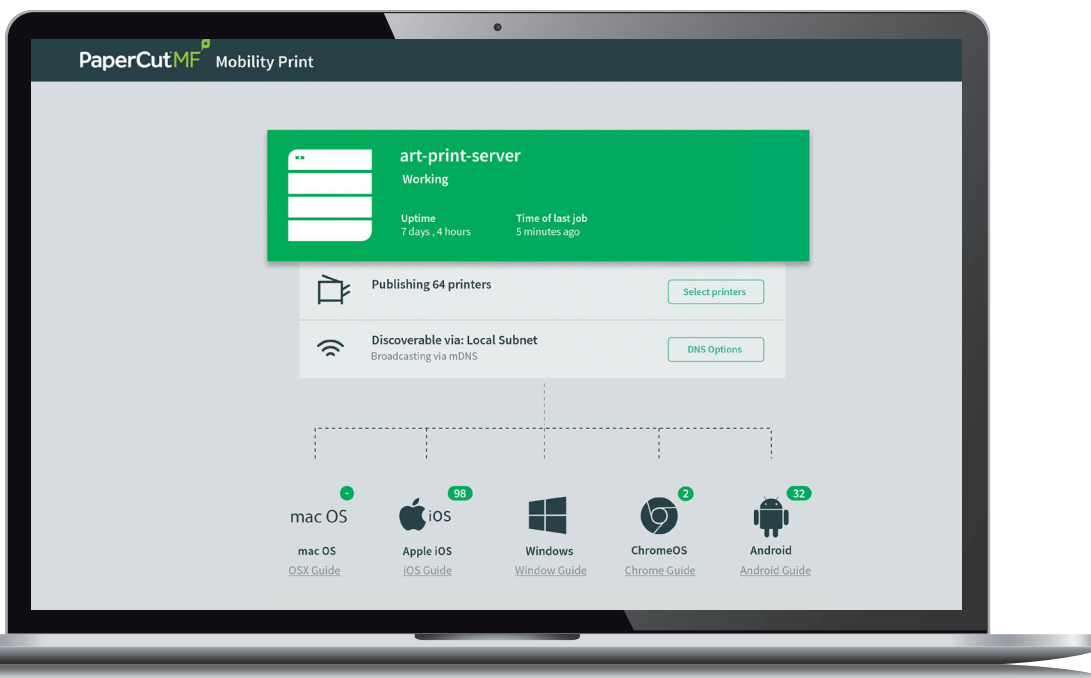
PaperCut MF Mobility Print

art-print-server
Working

Uptime
7 days , 4 hours

Time of last job
5 minutes ago

Publishing 64 printers
Select printers

Discoverable via: Local Subnet
Broadcasting via mDNS
DNS Options

mac OS
-
mac OS
OSX Guide

iOS
98
Apple iOS
iOS Guide

Windows
Window Guide

2
ChromeOS
Chrome Guide

32
Android
Android Guide